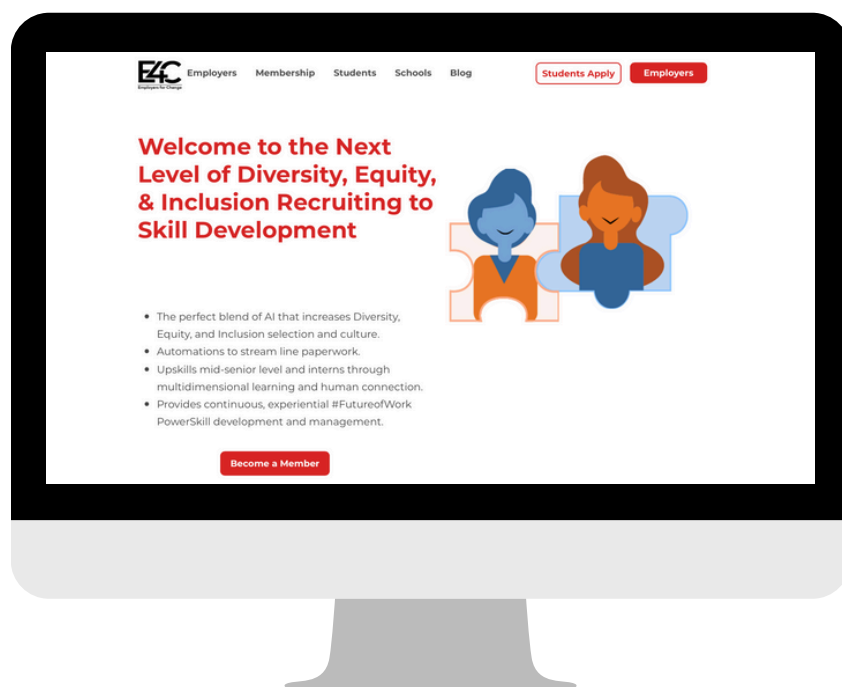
E4C
Employers for Change

Employers Membership Students Schools Blog

Students Apply Employers

Welcome to the Next Level of Diversity, Equity, & Inclusion Recruiting to Skill Development

- The perfect blend of AI that increases Diversity, Equity, and Inclusion selection and culture.
- Automations to stream line paperwork.
- Upskills mid-senior level and interns through multidimensional learning and human connection.
- Provides continuous, experiential #FutureofWork PowerSkill development and management.

Become a Member